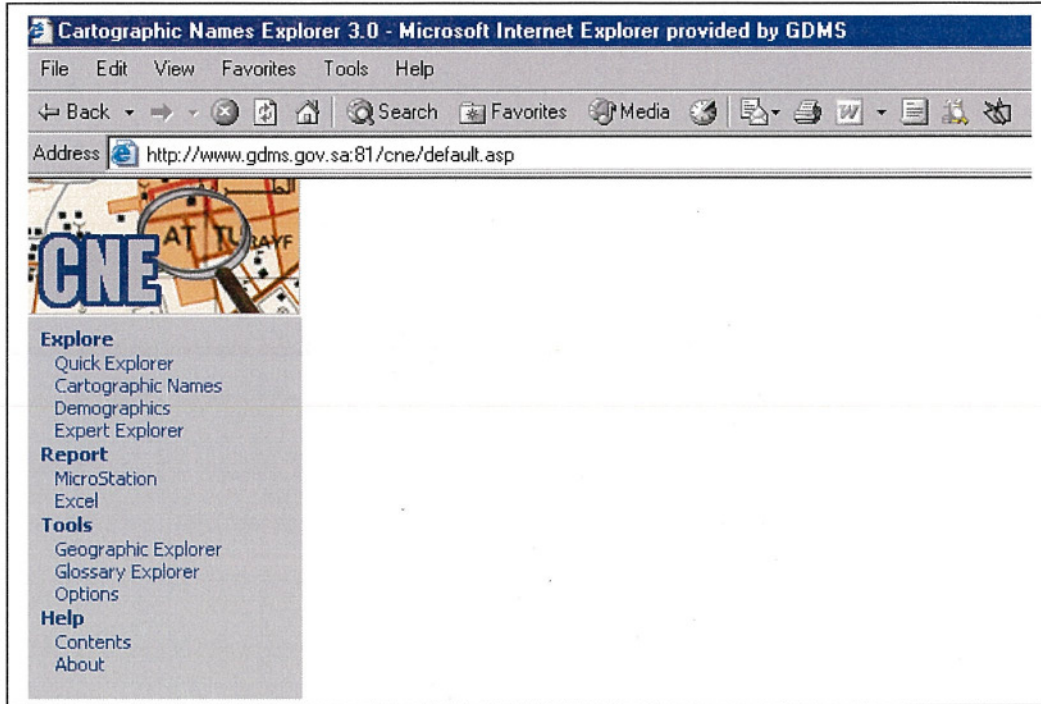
Cartographic Names Explorer 3.0 - Microsoft Internet Explorer provided by GDMS

File Edit View Favorites Tools Help

Back Search Favorites Media

Address http://www.gdms.gov.sa:81/cne/default.asp

AT TU RAYF

CNE

Explore
Quick Explorer
Cartographic Names
Demographics
Expert Explorer
Report
MicroStation
Excel
Tools
Geographic Explorer
Glossary Explorer
Options
Help
Contents
About